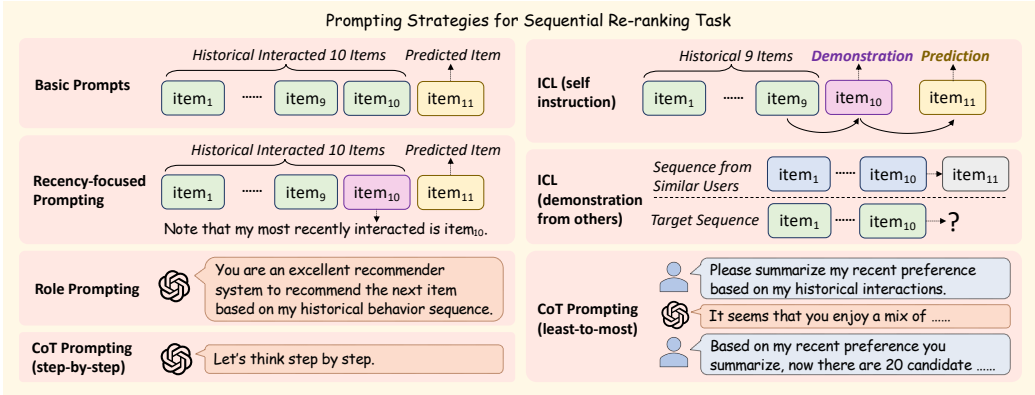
Prompting Strategies for Sequential Re-ranking Task

Basic Prompts

Historical Interacted 10 Items

Predicted Item

item$_1$ ...... item$_9$ item$_{10}$ item$_{11}$

Recency-focused Prompting

Historical Interacted 10 Items

Predicted Item

item$_1$ ...... item$_9$ item$_{10}$ item$_{11}$

Note that my most recently interacted is item$_{10}$.

Role Prompting

You are an excellent recommender system to recommend the next item based on my historical behavior sequence.

CoT Prompting (step-by-step)

Let's think step by step.

ICL (self instruction)

Historical 9 Items

Demonstration

Prediction

item$_1$ ...... item$_9$ item$_{10}$ item$_{11}$

ICL (demonstration from others)

Sequence from Similar Users

item$_1$ ...... item$_{10}$ item$_{11}$

Target Sequence

item$_1$ ...... item$_{10}$ ?

CoT Prompting (least-to-most)

Please summarize my recent preference based on my historical interactions.

It seems that you enjoy a mix of ......

Based on my recent preference you summarize, now there are 20 candidate ......